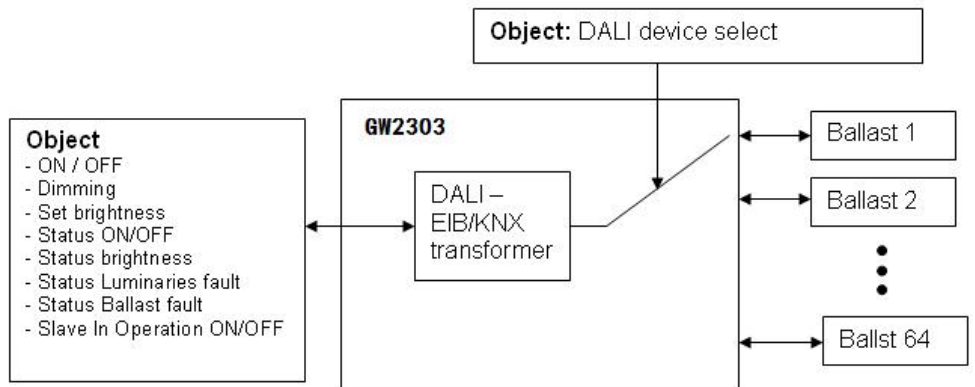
**Object:** DALI device select

**Object**
- ON / OFF
- Dimming
- Set brightness
- Status ON/OFF
- Status brightness
- Status Luminaries fault
- Status Ballast fault
- Slave In Operation ON/OFF

**GW2303**

DALI – EIB/KNX transformer

Ballast 1

Ballast 2

Ballst 64